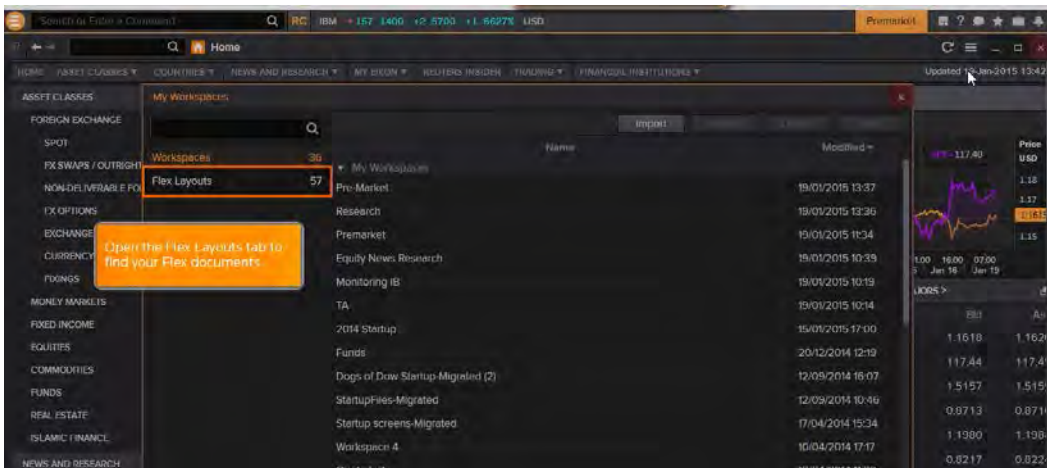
Search or Enter a Command

RC IBM +157 1400 +2 5700 +1 6627% USD

Premarket

Home

HOME ASSET CLASSES ▾ COUNTRIES ▾ NEWS AND RESEARCH ▾ MY EIKON ▾ REUTERS INSIDER TRADING ▾ FINANCIAL INSTITUTIONS ▾

Updated 19-Jan-2015 13:42

ASSET CLASSES
FOREIGN EXCHANGE
SPOT
FX SWAPS / OUTRIGHT
NON-DELIVERABLE FO
FX OPTIONS
EXCHANGE
CURRENCY
FIXINGS
MONEY MARKETS
FIXED INCOME
EQUITIES
COMMODITIES
FUNDS
REAL ESTATE
ISLAMIC FINANCE
NEWS AND RESEARCH

My Workspaces

Workspaces 30
Flex Layouts 57

Open the Flex Layouts tab to find your Flex documents.

Import

| Name | Modified ▾ |
|---|---|
| ▾ My Workspaces | |
| Pre-Market | 19/01/2015 13:37 |
| Research | 19/01/2015 13:36 |
| Premarket | 19/01/2015 11:34 |
| Equity News Research | 19/01/2015 10:39 |
| Monitoring IB | 19/01/2015 10:19 |
| TA | 19/01/2015 10:14 |
| 2014 Startup | 15/01/2015 17:00 |
| Funds | 20/12/2014 12:19 |
| Dogs of Dow Startup-Migrated (2) | 12/09/2014 16:07 |
| StartupFiles-Migrated | 12/09/2014 10:46 |
| Startup screens-Migrated | 17/04/2014 15:34 |
| Workspace 4 | 10/04/2014 17:17 |

117.40
Price USD
1.18
1.17
1.15
1.00 16:00 07:00
Jan 16 Jan 19
IJORS >
Bid
1.1618
117.44
1.5157
0.8713
1.1980
0.8217